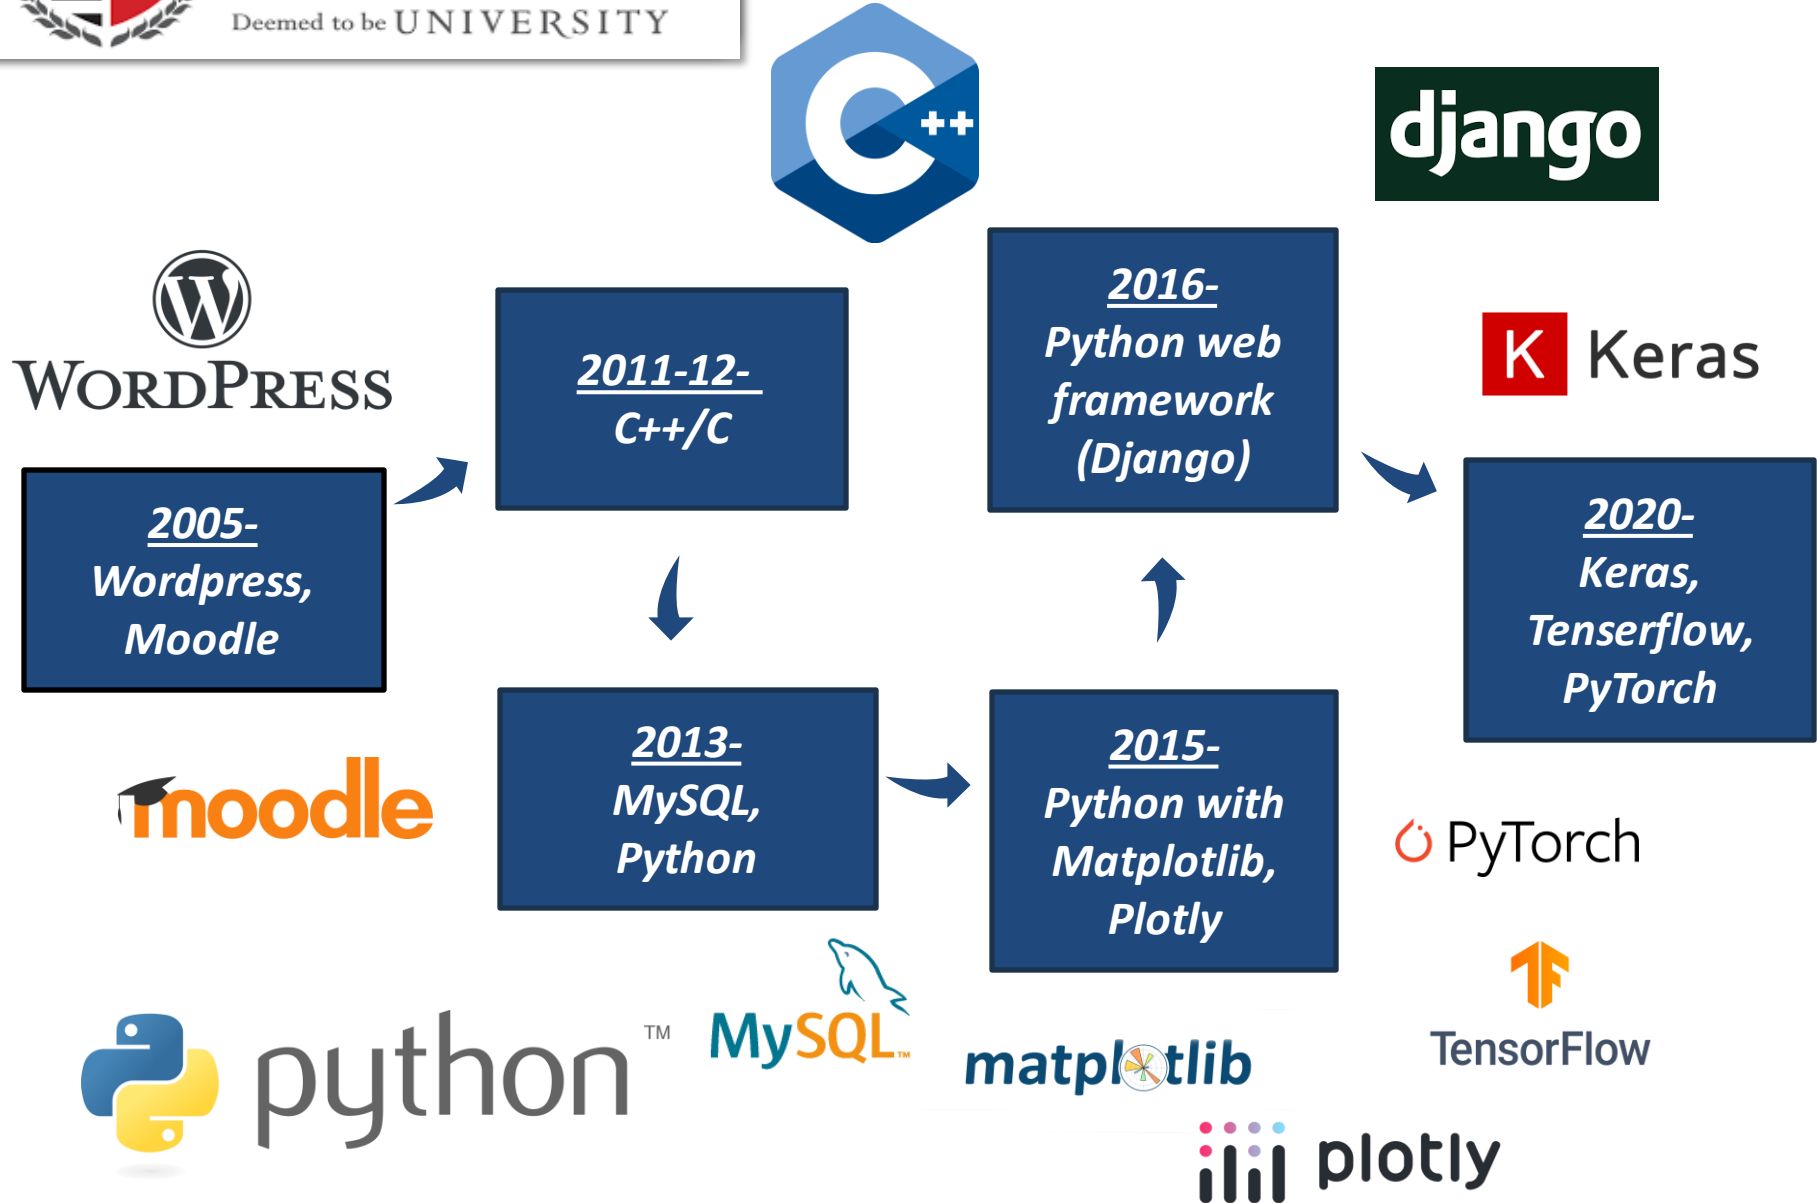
Deemed to be UNIVERSITY

++

django

WordPress

2011-12-
C++/C

2016-
Python web framework (Django)

K Keras

2005-
Wordpress, Moodle

2020-
Keras, Tenserflow, PyTorch

moodle

2013-
MySQL, Python

2015-
Python with Matplotlib, Plotly

PyTorch

TensorFlow

python™

MySQL™

matplotlib

plotly